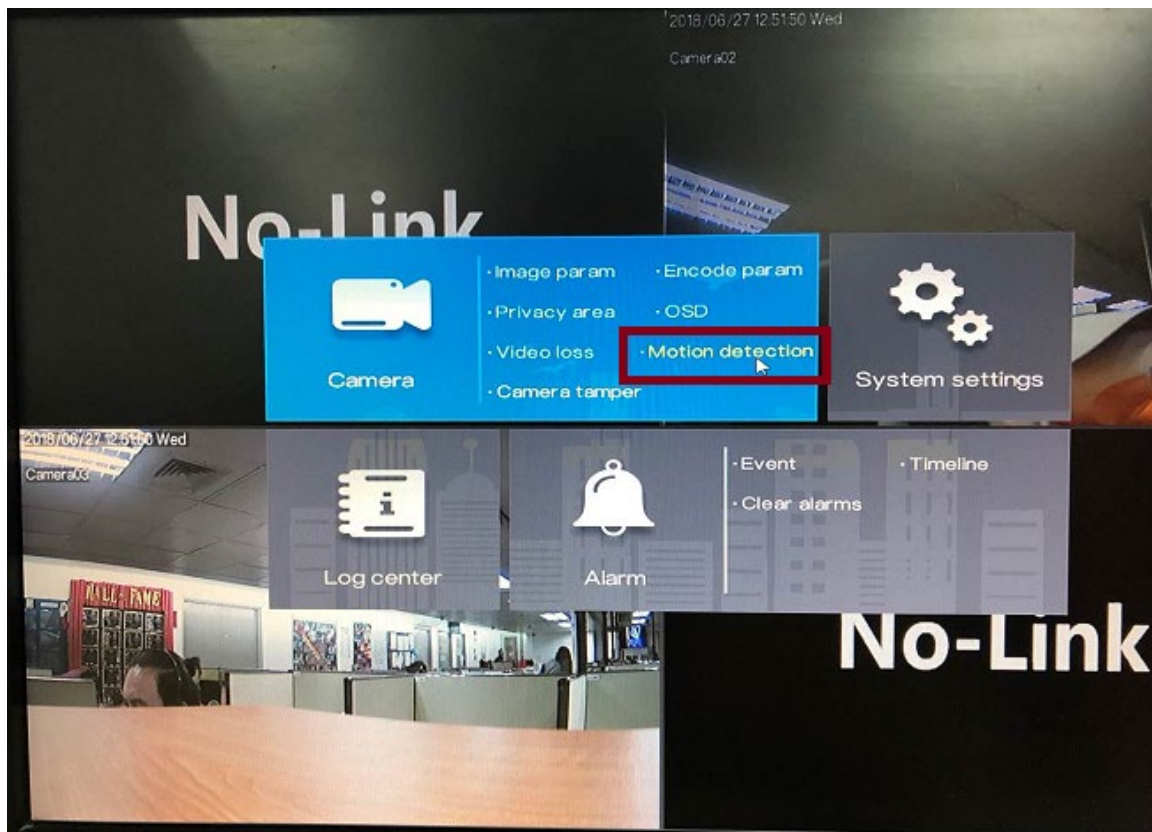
2018/06/27 12:51:50 Wed
Camera02

No-Link

Camera
· Image param
· Privacy area
· Video loss
· Camera tamper
· Encode param
· OSD
· Motion detection

System settings

2018/06/27 12:51:50 Wed
Camera03

HALL OF FAME

Log center

Alarm
· Event
· Clear alarms
· Timeline

No-Link